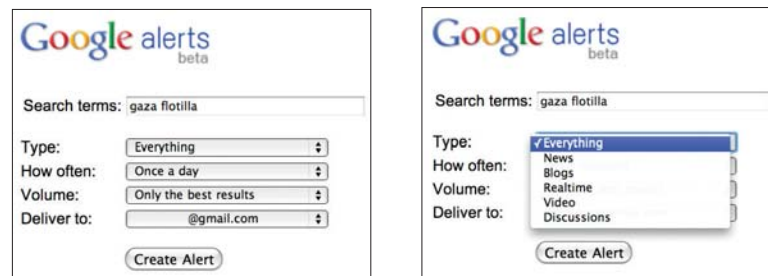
Google alerts
beta

Search terms: gaza flotilla

Type: Everything
How often: Once a day
Volume: Only the best results
Deliver to: @gmail.com

Create Alert

Google alerts
beta

Search terms: gaza flotilla

Type: ✓Everything
News
Blogs
Realtime
Video
Discussions
How often:
Volume:
Deliver to:

Create Alert